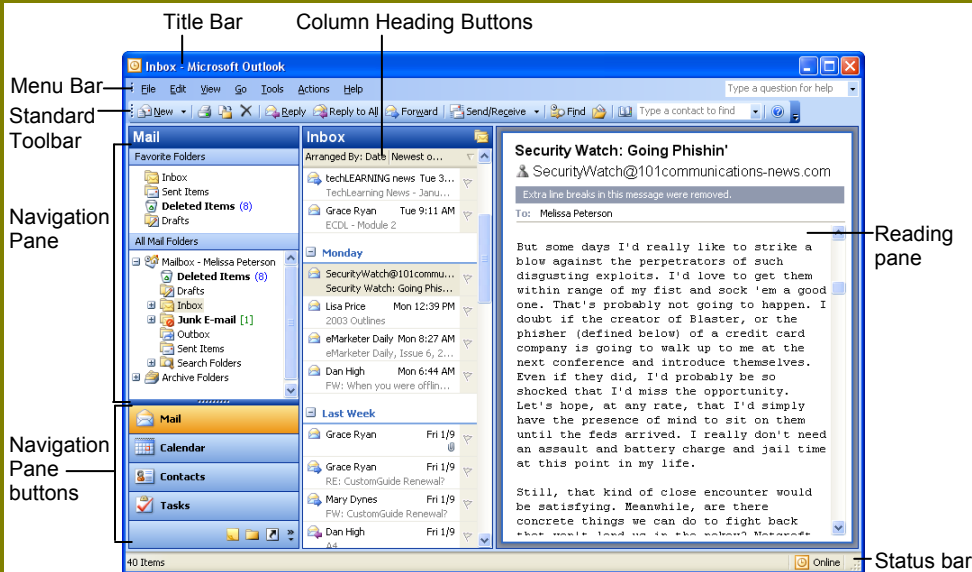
Title Bar

Column Heading Buttons

Menu Bar

Standard Toolbar

Navigation Pane

Navigation Pane buttons

Reading pane

Status bar

Inbox - Microsoft Outlook

File Edit View Go Tools Actions Help

Type a question for help

New Reply Reply to All Forward Send/Receive Find Type a contact to find

Mail

Favorite Folders

Inbox
Sent Items
Deleted Items (8)
Drafts

All Mail Folders

Mailbox - Melissa Peterson
Deleted Items (8)
Drafts
Inbox
Junk E-mail [1]
Outbox
Sent Items
Search Folders
Archive Folders

Mail

Calendar

Contacts

Tasks

Inbox

Arranged By: Date Newest o...

techLEARNING news Tue 3...
TechLearning News - Janu...

Grace Ryan Tue 9:11 AM
ECDL - Module 2

Monday

SecurityWatch@101commu...
Security Watch: Going Phis...

Lisa Price Mon 12:39 PM
2003 Outlines

eMarketer Daily Mon 8:27 AM
eMarketer Daily, Issue 6, 2...

Dan High Mon 6:44 AM
FW: When you were offlin...

Last Week

Grace Ryan Fri 1/9

Grace Ryan Fri 1/9
RE: CustomGuide Renewal?

Mary Dynes Fri 1/9
FW: CustomGuide Renewal?

Dan High Fri 1/9
A4

Security Watch: Going Phishin'

SecurityWatch@101communications-news.com

Extra line breaks in this message were removed.

To: Melissa Peterson

But some days I'd really like to strike a blow against the perpetrators of such disgusting exploits. I'd love to get them within range of my fist and sock 'em a good one. That's probably not going to happen. I doubt if the creator of Blaster, or the phisher (defined below) of a credit card company is going to walk up to me at the next conference and introduce themselves. Even if they did, I'd probably be so shocked that I'd miss the opportunity. Let's hope, at any rate, that I'd simply have the presence of mind to sit on them until the feds arrived. I really don't need an assault and battery charge and jail time at this point in my life.

Still, that kind of close encounter would be satisfying. Meanwhile, are there concrete things we can do to fight back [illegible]

40 Items

Online